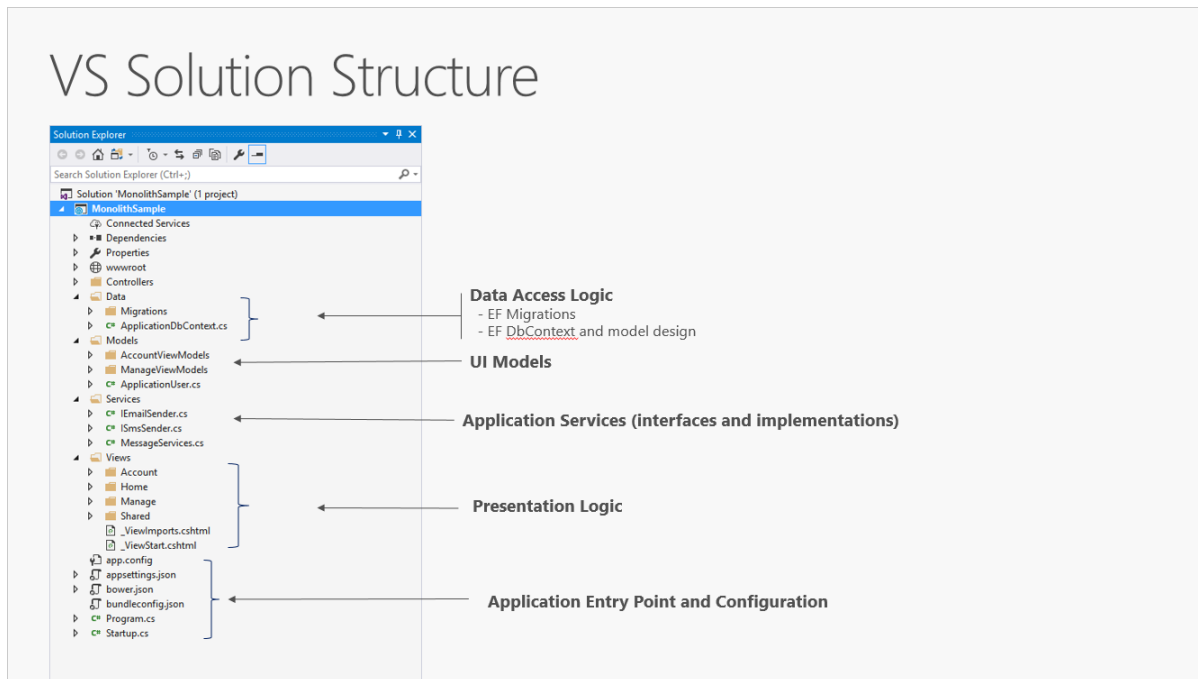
VS Solution Structure

Solution Explorer

Search Solution Explorer (Ctrl+;)

Solution 'MonolithSample' (1 project)
MonolithSample
Connected Services
Dependencies
Properties
wwwroot
Controllers
Data
Migrations
C# ApplicationDbContext.cs
Models
AccountViewModels
ManageViewModels
C# ApplicationUser.cs
Services
C# IEmailSender.cs
C# ISmsSender.cs
C# MessageServices.cs
Views
Account
Home
Manage
Shared
_ViewImports.cshtml
_ViewStart.cshtml
app.config
appsettings.json
bower.json
bundleconfig.json
C# Program.cs
C# Startup.cs

Data Access Logic
- EF Migrations
- EF DbContext and model design

UI Models

Application Services (interfaces and implementations)

Presentation Logic

Application Entry Point and Configuration